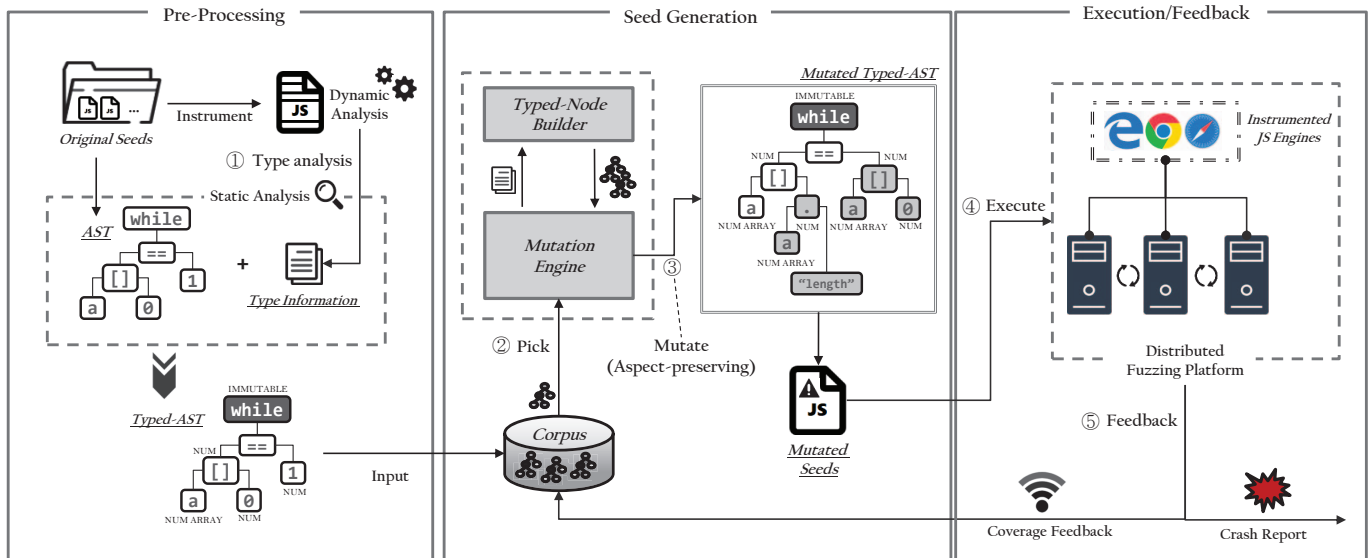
Pre-Processing

JS JS ...
Original Seeds

Instrument

JS
Dynamic Analysis

① Type analysis

Static Analysis

AST
while
==
[]
1
a
0

+

Type Information

Typed-AST
IMMUTABLE
while
NUM
==
[]
1
NUM
a
0
NUM ARRAY
NUM

Input

Seed Generation

Typed-Node Builder

Mutation Engine

③

Mutate (Aspect-preserving)

② Pick

Corpus

Mutated Typed-AST
IMMUTABLE
while
NUM
==
NUM
[]
[]
a
.
a
0
NUM ARRAY
NUM
NUM ARRAY
NUM
a
NUM ARRAY
"length"

JS
Mutated Seeds

Execution/Feedback

④ Execute

Instrumented JS Engines

Distributed Fuzzing Platform

⑤ Feedback

Coverage Feedback

Crash Report